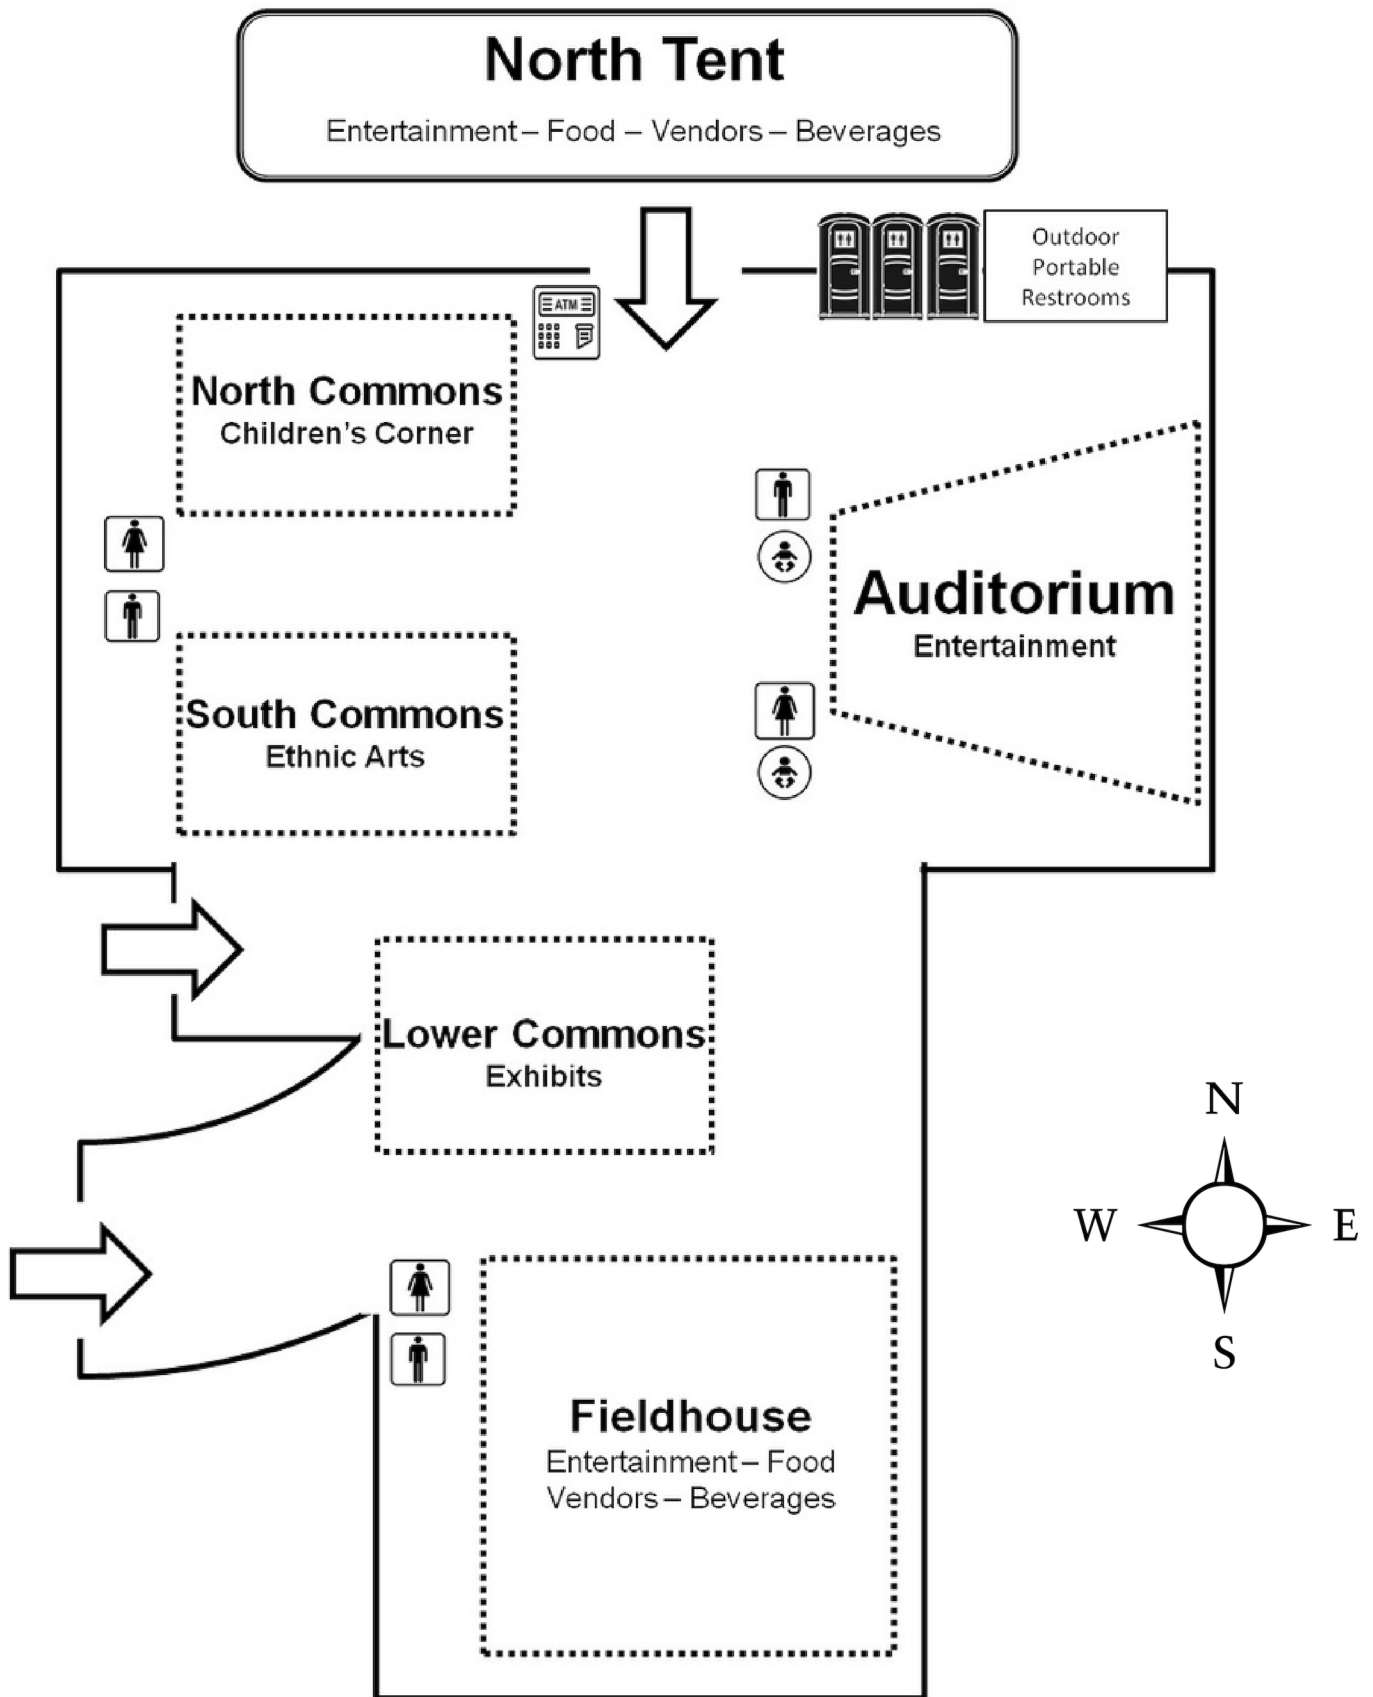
North Tent
Entertainment – Food – Vendors – Beverages

ATM

Outdoor Portable Restrooms

North Commons
Children's Corner

South Commons
Ethnic Arts

Auditorium
Entertainment

Lower Commons
Exhibits

N
W
E
S

Fieldhouse
Entertainment – Food
Vendors – Beverages